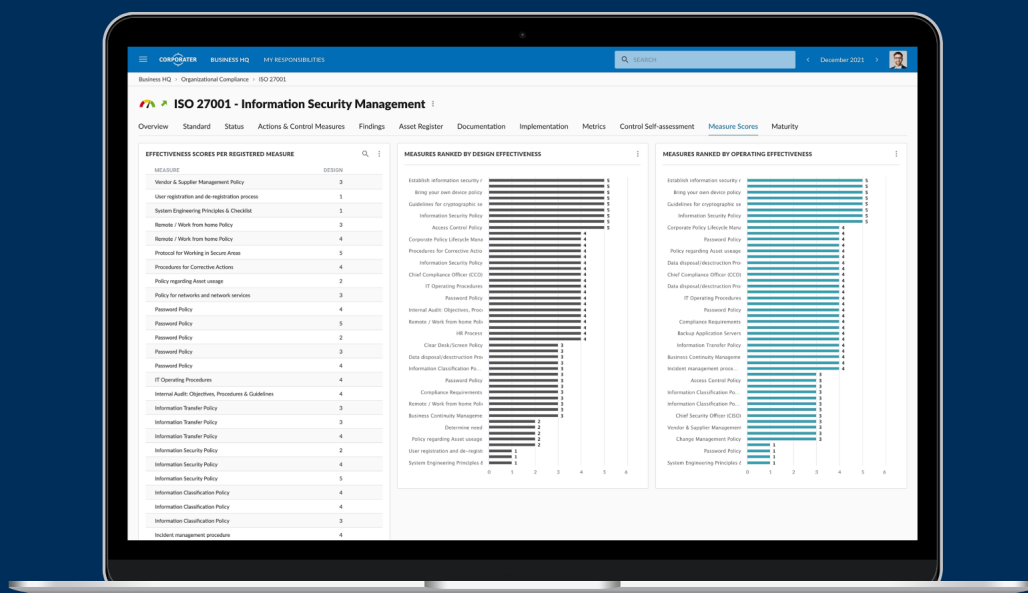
CORPORATER BUSINESS HQ MY RESPONSIBILITIES

SEARCH

December 2021

Business HQ > Organizational Compliance > ISO 27001

ISO 27001 - Information Security Management

Overview Standard Status Actions & Control Measures Findings Asset Register Documentation Implementation Metrics Control Self-assessment Measure Scores Maturity

EFFECTIVENESS SCORES PER REGISTERED MEASURE

| MEASURE | DESIGN |
|---|---|
| Vendor & Supplier Management Policy | 3 |
| User registration and de-registration process | 1 |
| System Engineering Principles & Checklist | 1 |
| Remote / Work from home Policy | 3 |
| Remote / Work from home Policy | 4 |
| Protocol for Working in Secure Areas | 5 |
| Procedures for Corrective Actions | 4 |
| Policy regarding Asset usage | 2 |
| Policy for networks and network services | 3 |
| Password Policy | 4 |
| Password Policy | 5 |
| Password Policy | 2 |
| Password Policy | 3 |
| Password Policy | 4 |
| IT Operating Procedures | 4 |
| Internal Audit: Objectives, Procedures & Guidelines | 4 |
| Information Transfer Policy | 3 |
| Information Transfer Policy | 3 |
| Information Transfer Policy | 4 |
| Information Security Policy | 2 |
| Information Security Policy | 4 |
| Information Security Policy | 5 |
| Information Classification Policy | 4 |
| Information Classification Policy | 4 |
| Information Classification Policy | 3 |
| Incident management procedure | 4 |

MEASURES RANKED BY DESIGN EFFECTIVENESS

Establish information security r 5
Bring your own device policy 5
Guidelines for cryptographic se 5
Information Security Policy 5
Access Control Policy 5
Corporate Policy Lifecycle Mana 4
Procedures for Corrective Actio 4
Information Security Policy 4
Chief Compliance Officer (CCO) 4
IT Operating Procedures 4
Password Policy 4
Internal Audit: Objectives, Proc 4
Remote / Work from home Polic 4
HR Process 4
Clear Desk/Screen Policy 3
Data disposal/destruction Proc 3
Information Classification Po... 3
Password Policy 3
Compliance Requirements 3
Remote / Work from home Polic 3
Business Continuity Manageme 3
Determine need 2
Policy regarding Asset usage 2
User registration and de-registr 1
System Engineering Principles & 1
0 1 2 3 4 5 6

MEASURES RANKED BY OPERATING EFFECTIVENESS

Establish information security r 5
Bring your own device policy 5
Guidelines for cryptographic se 5
Information Security Policy 5
Corporate Policy Lifecycle Mana 4
Password Policy 4
Policy regarding Asset usage 4
Data disposal/destruction Pro 4
Chief Compliance Officer (CCO) 4
Data disposal/destruction Pro 4
IT Operating Procedures 4
Password Policy 4
Compliance Requirements 4
Backup Application Servers 4
Information Transfer Policy 4
Business Continuity Manageme 4
Incident management proce... 4
Access Control Policy 3
Information Classification Po... 3
Information Classification Po... 3
Chief Security Officer (CISO) 3
Vendor & Supplier Management 3
Change Management Policy 3
Password Policy 1
User registration and de-registr 1
System Engineering Principles & 1
0 1 2 3 4 5 6